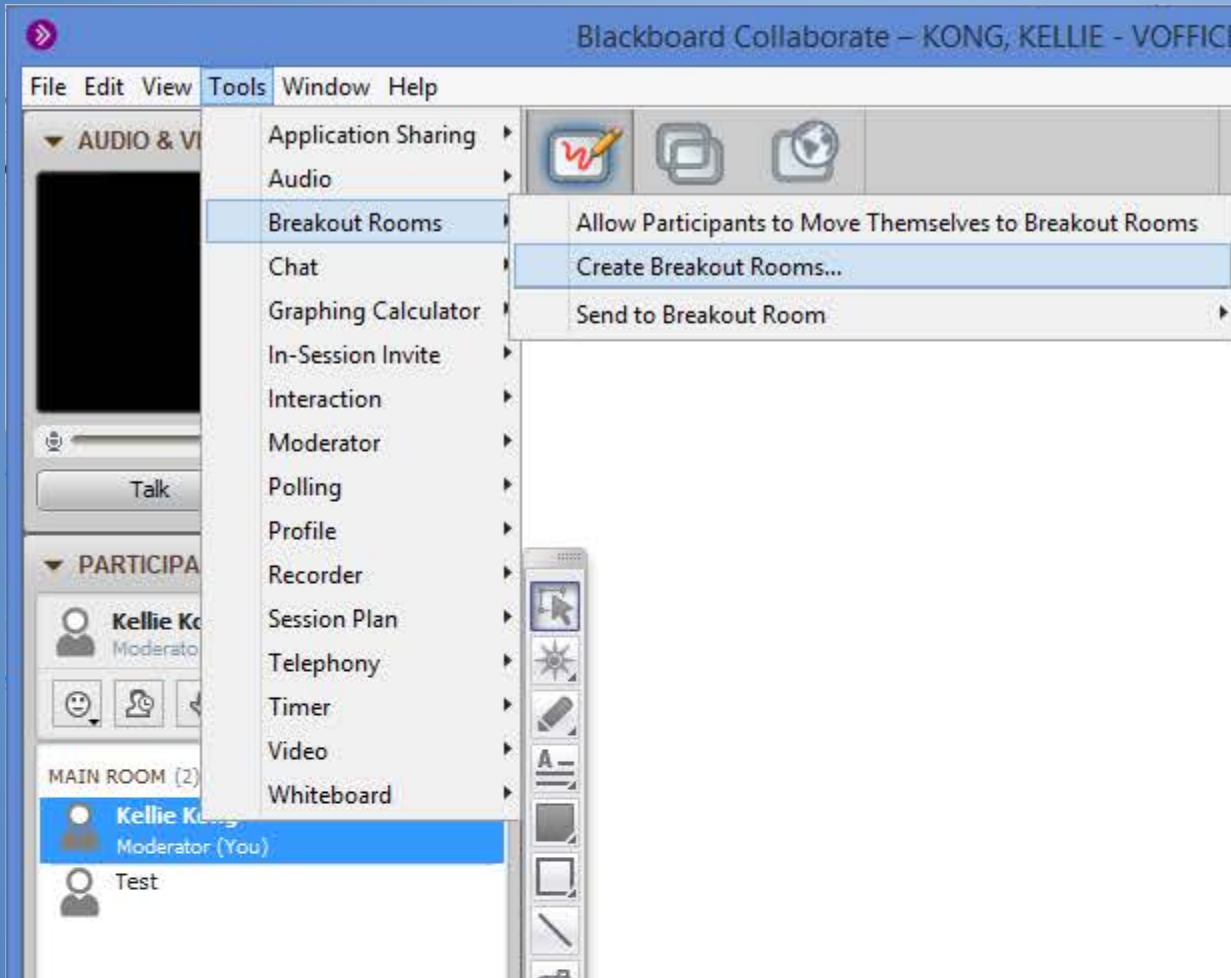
Blackboard Collaborate – KONG, KELLIE - VOFFIC

File Edit View Tools Window Help

AUDIO & VI

Talk

PARTICIPA

Kellie Ko
Moderato

MAIN ROOM (2)

Kellie Kong
Moderator (You)

Test

Application Sharing
Audio
Breakout Rooms
Chat
Graphing Calculator
In-Session Invite
Interaction
Moderator
Polling
Profile
Recorder
Session Plan
Telephony
Timer
Video
Whiteboard

Allow Participants to Move Themselves to Breakout Rooms
Create Breakout Rooms...
Send to Breakout Room

A